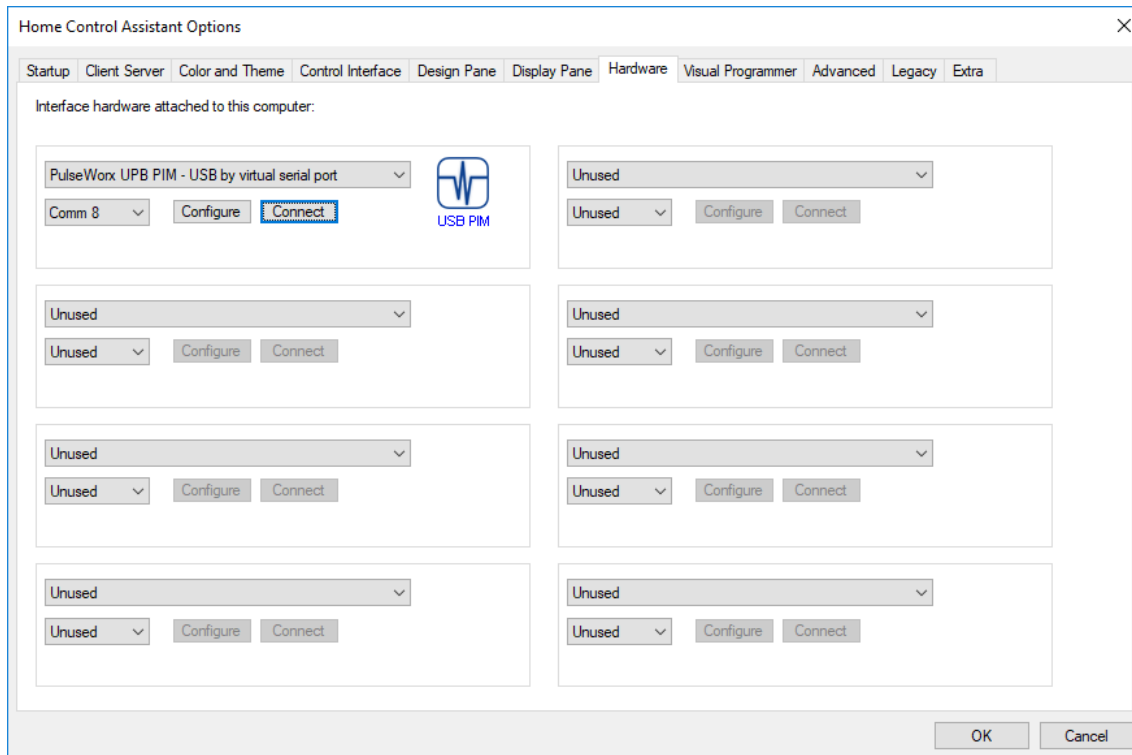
Home Control Assistant Options

Startup | Client Server | Color and Theme | Control Interface | Design Pane | Display Pane | Hardware | Visual Programmer | Advanced | Legacy | Extra

Interface hardware attached to this computer:

PulseWorx UPB PIM - USB by virtual serial port
Comm 8 Configure Connect
USB PIM

Unused
Unused Configure Connect

Unused
Unused Configure Connect

Unused
Unused Configure Connect

Unused
Unused Configure Connect

Unused
Unused Configure Connect

Unused
Unused Configure Connect

Unused
Unused Configure Connect

OK Cancel